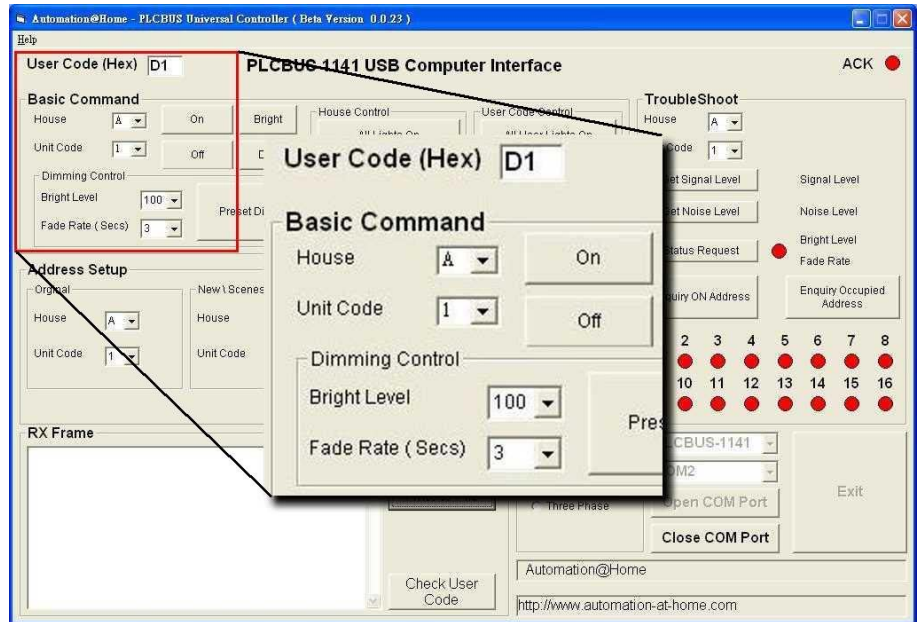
Automation@Home - PLCBUS Universal Controller ( Beta Version 0.0.23 )

Help

User Code (Hex) D1

PLCBUS-1141 USB Computer Interface

ACK

Basic Command

House A

On

Bright

House Control

All Lights On

User Code Control

All User Lights On

Unit Code 1

Off

Dimming Control

Bright Level 100

Preset Di

Fade Rate ( Secs) 3

TroubleShoot

House A

Code 1

et Signal Level

Signal Level

et Noise Level

Noise Level

Status Request

Bright Level

Fade Rate

Address Setup

Orginal

House A

Unit Code 1

New \ Scenes

House

Unit Code

quiry ON Address

Enquiry Occupied Address

2 3 4 5 6 7 8

10 11 12 13 14 15 16

User Code (Hex) D1

Basic Command

House A

On

Unit Code 1

Off

Dimming Control

Bright Level 100

Pres

Fade Rate ( Secs) 3

RX Frame

LCBUS-1141

OM2

Three Phase

pen COM Port

Exit

Close COM Port

Check User Code

Automation@Home

http://www.automation-at-home.com